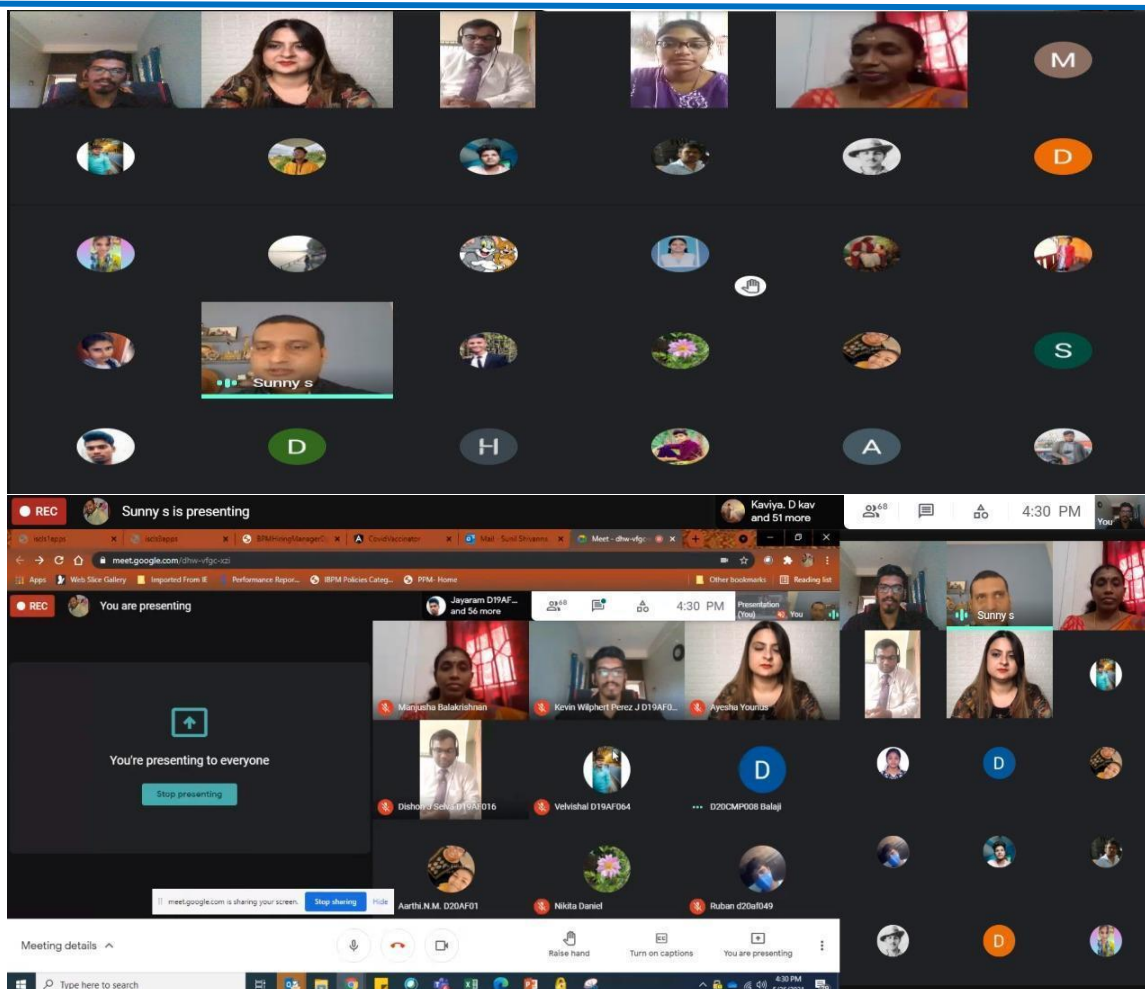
M

D

Sunny s

S

D

H

A

REC Sunny s is presenting

Kaviya. D kav and 51 more

68

4:30 PM

You

iacis1apps

iacis0apps

IBPMHiringManager

CovidVaccinator

Mail - Sunil Shivanna

Meet - dhw-vfgc

meet.google.com/dhw-vfgc-xzi

Apps Web Slice Gallery Imported From IE Performance Repor... IBPM Policies Categ... PPM- Home

Other bookmarks Reading list

REC You are presenting

Jayaram D19AF... and 56 more

68

4:30 PM

Presentation (You) You

Sunny s

You're presenting to everyone

Stop presenting

Manjusha Balakrishnan

Kevin Wilphert Perez J D19AF0...

Ayesha Younus

Dishon J Selva D19AF016

Velvishal D19AF064

D

D20CMP008 Balaji

D

Aarthi.N.M. D20AF01

Nikita Daniel

Ruban d20af049

meet.google.com is sharing your screen. Stop sharing Hide

Meeting details

Raise hand

Turn on captions

You are presenting

D

Type here to search

4:30 PM